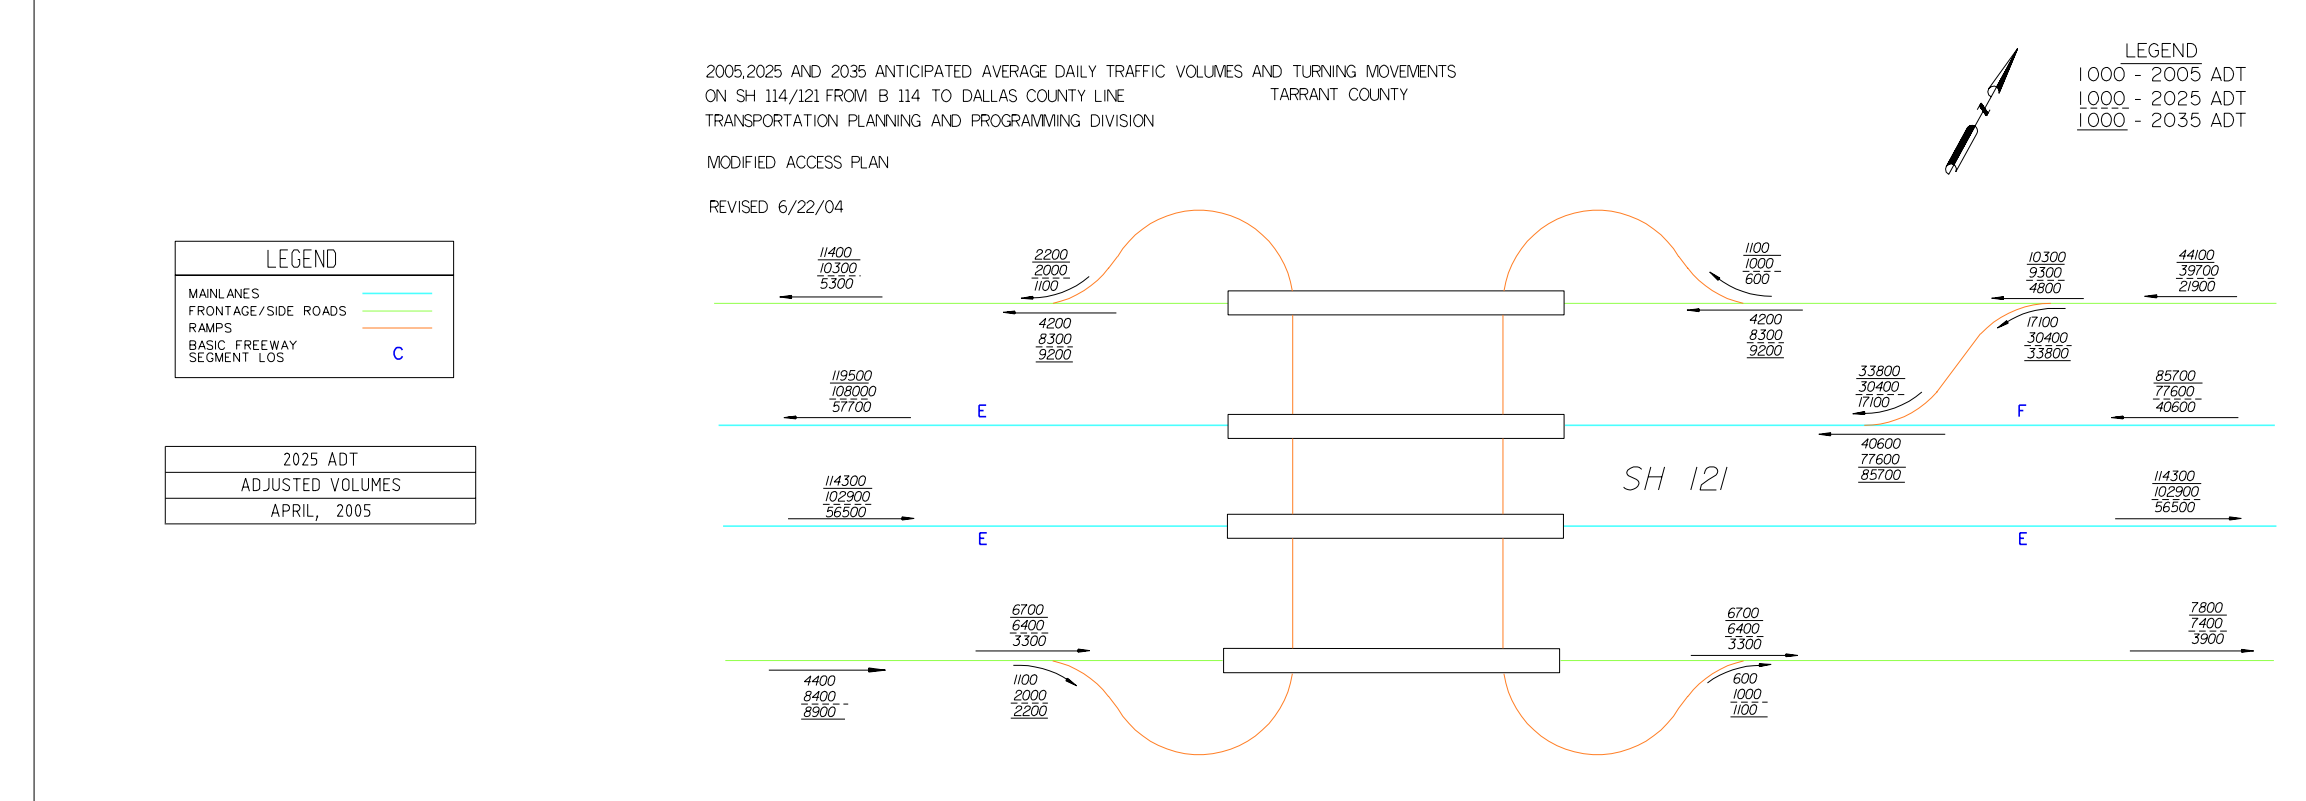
2005,2025 AND 2035 ANTICIPATED AVERAGE DAILY TRAFFIC VOLUMES AND TURNING MOVEMENTS
ON SH 114/121 FROM B 114 TO DALLAS COUNTY LINE TARRANT COUNTY
TRANSPORTATION PLANNING AND PROGRAMMING DIVISION

MODIFIED ACCESS PLAN

REVISED 6/22/04

LEGEND
1000 - 2005 ADT
1000 - 2025 ADT
1000 - 2035 ADT

LEGEND
MAINLANES
FRONTAGE/SIDE ROADS
RAMPS
BASIC FREEWAY SEGMENT LOS C

| 2025 ADT |
|---|
| ADJUSTED VOLUMES |
| APRIL, 2005 |

11400
10300
5300

2200
2000
1100

4200
8300
9200

1100
1000
600

4200
8300
9200

10300
9300
4800

44100
39700
21900

17100
30400
33800

119500
108000
57700

E

33800
30400
17100

F

85700
77600
40600

40600
77600
85700

SH 121

114300
102900
56500

E

114300
102900
56500

E

6700
6400
3300

6700
6400
3300

7800
7400
3900

4400
8400
8900

1100
2000
2200

600
1000
1100